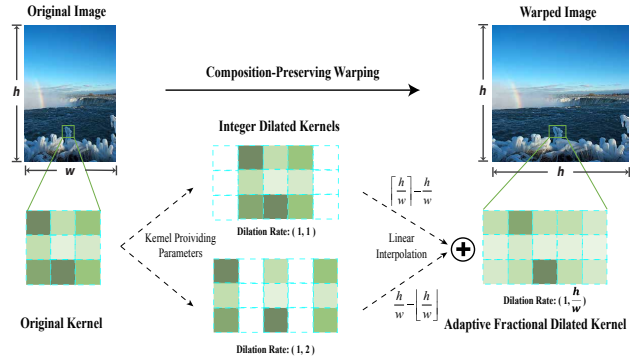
Original Image

h

w

Composition-Preserving Warping

Warped Image

h

h

Integer Dilated Kernels

Kernel Proividing Parameters

Dilation Rate: ( 1, 1 )

$\left\lceil\frac{h}{w}\right\rceil - \frac{h}{w}$

Linear Interpolation

$\frac{h}{w} - \left\lfloor\frac{h}{w}\right\rfloor$

Dilation Rate: ( 1, $\frac{h}{w}$)

Original Kernel

Dilation Rate: ( 1, 2 )

Adaptive Fractional Dilated Kernel